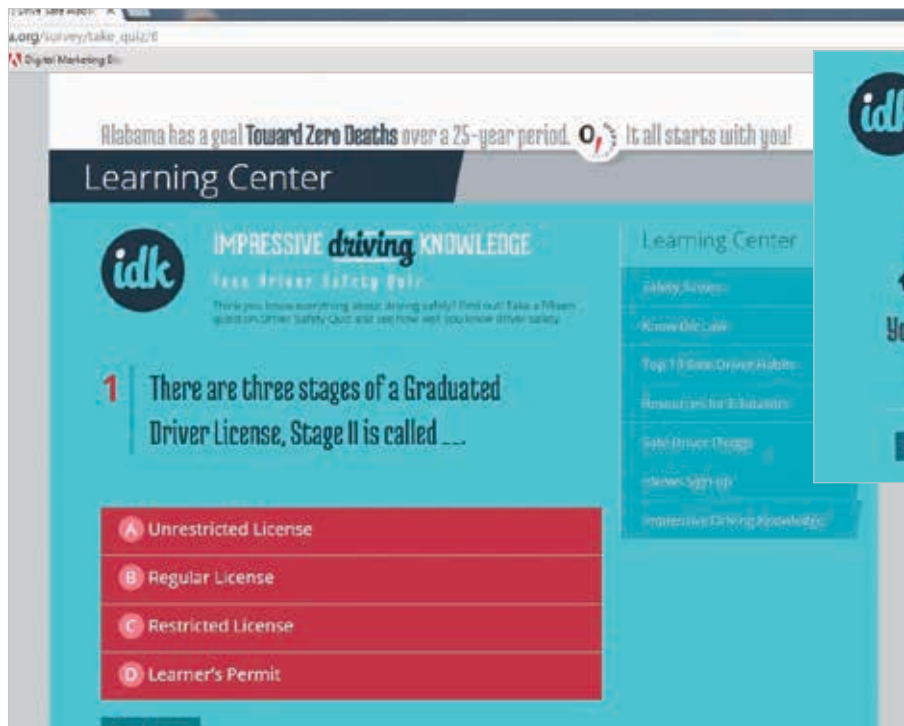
Drive Safe Alabama ×

a.org/survey/take_quiz/6

Digital Marketing

Alabama has a goal Toward Zero Deaths over a 25-year period. 0 It all starts with you!

Learning Center

idk

IMPRESSIVE driving KNOWLEDGE

Teen Driver Safety Quiz

Think you know everything about driving safely? Find out! Take a fifteen question Driver Safety Quiz and see how well you know driver safety.

1 There are three stages of a Graduated Driver License, Stage II is called ___

A Unrestricted License

B Regular License

C Restricted License

D Learner's Permit

Learning Center

Safety Issues

Know the Law

Top 10 Safe Driver Habits

Resources for Educators

Safe Driver Pledge

eNews Sign-up

Impressive Driving Knowledge

idk

Yo